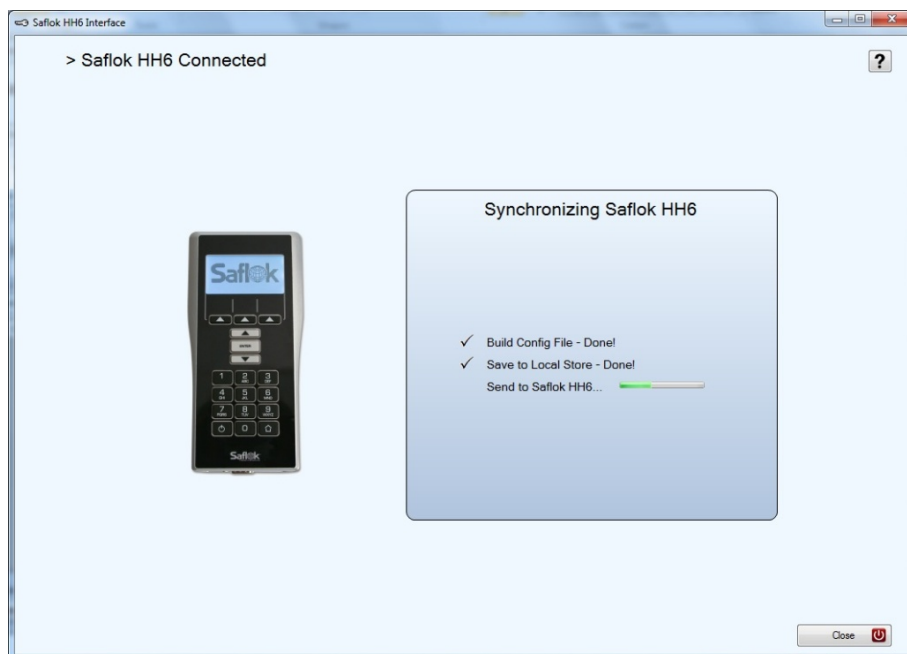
Saflok HH6 Interface

> Saflok HH6 Connected

?

Saflok

1 2 3
4 5 6
7 8 9
0

Saflok

Synchronizing Saflok HH6

✓ Build Config File - Done!

✓ Save to Local Store - Done!

Send to Saflok HH6...

Close